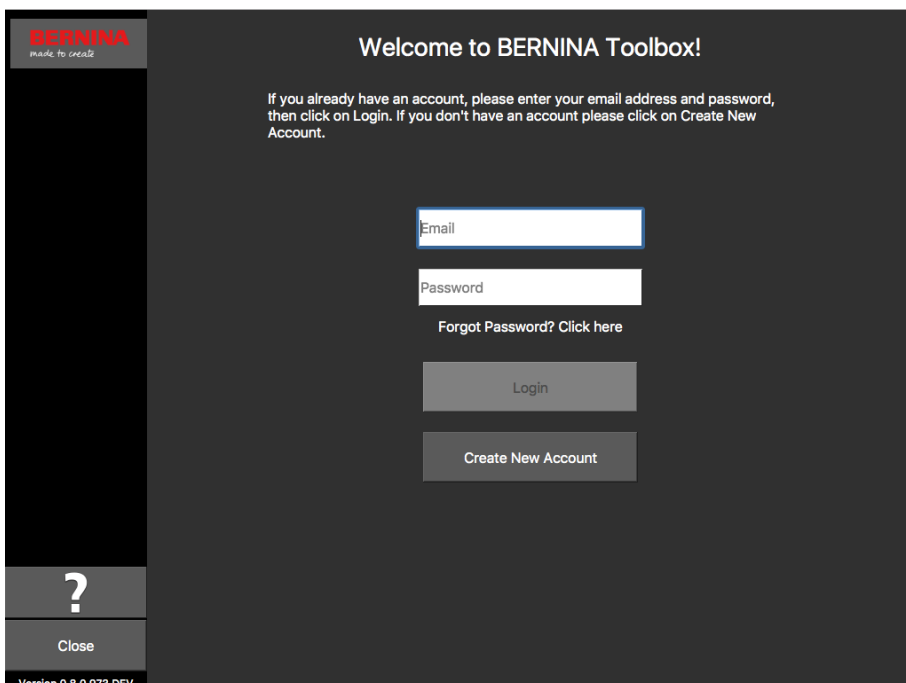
BERNINA
made to create

Welcome to BERNINA Toolbox!

If you already have an account, please enter your email address and password, then click on Login. If you don't have an account please click on Create New Account.

Email

Password

Forgot Password? Click here

Login

Create New Account

?

Close

Version 0.8.0.973 DEV